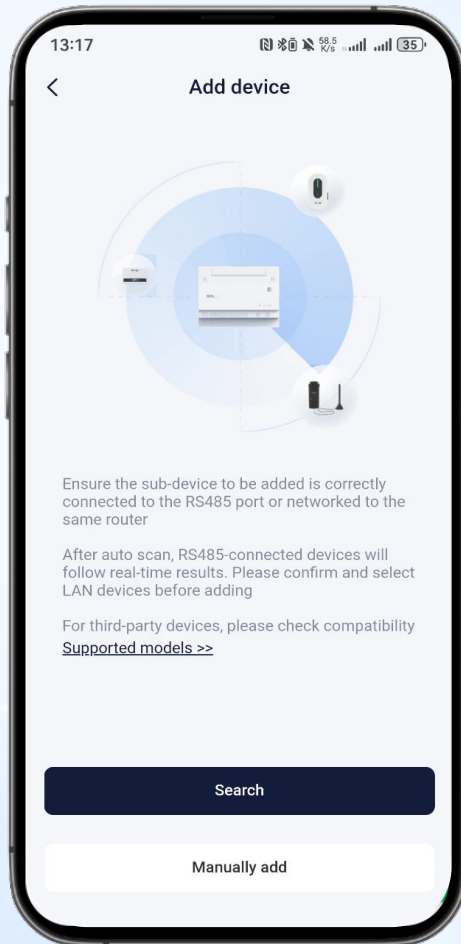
13:17

58.5 K/s 35

<

Add device

Ensure the sub-device to be added is correctly connected to the RS485 port or networked to the same router

After auto scan, RS485-connected devices will follow real-time results. Please confirm and select LAN devices before adding

For third-party devices, please check compatibility
Supported models >>

Search

Manually add